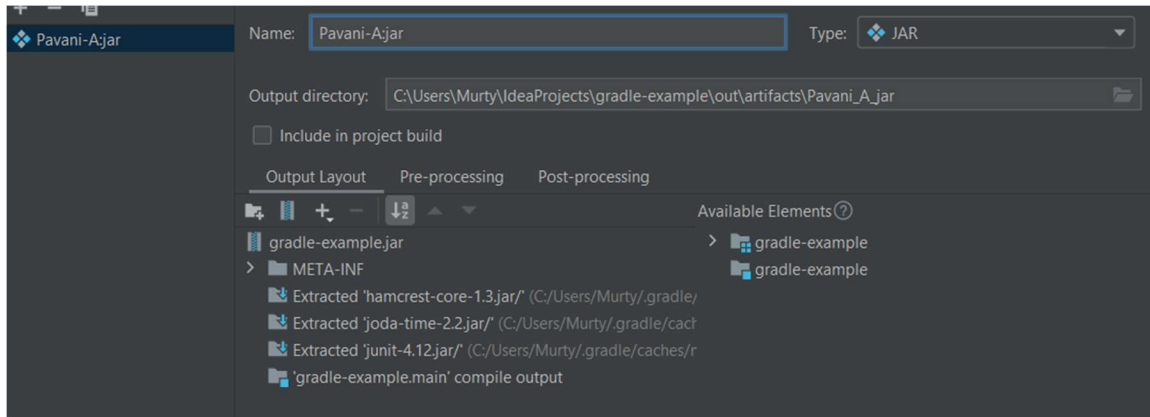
Pavani-A:jar

Name: Pavani-A:jar

Type: JAR

Output directory: C:\Users\Murty\IdeaProjects\gradle-example\out\artifacts\Pavani_A_jar

Include in project build

Output Layout Pre-processing Post-processing

Available Elements ?

gradle-example.jar
META-INF
Extracted 'hamcrest-core-1.3.jar/' (C:/Users/Murty/.gradle/
Extracted 'joda-time-2.2.jar/' (C:/Users/Murty/.gradle/cach
Extracted 'junit-4.12.jar/' (C:/Users/Murty/.gradle/caches/r
'gradle-example.main' compile output

gradle-example
gradle-example